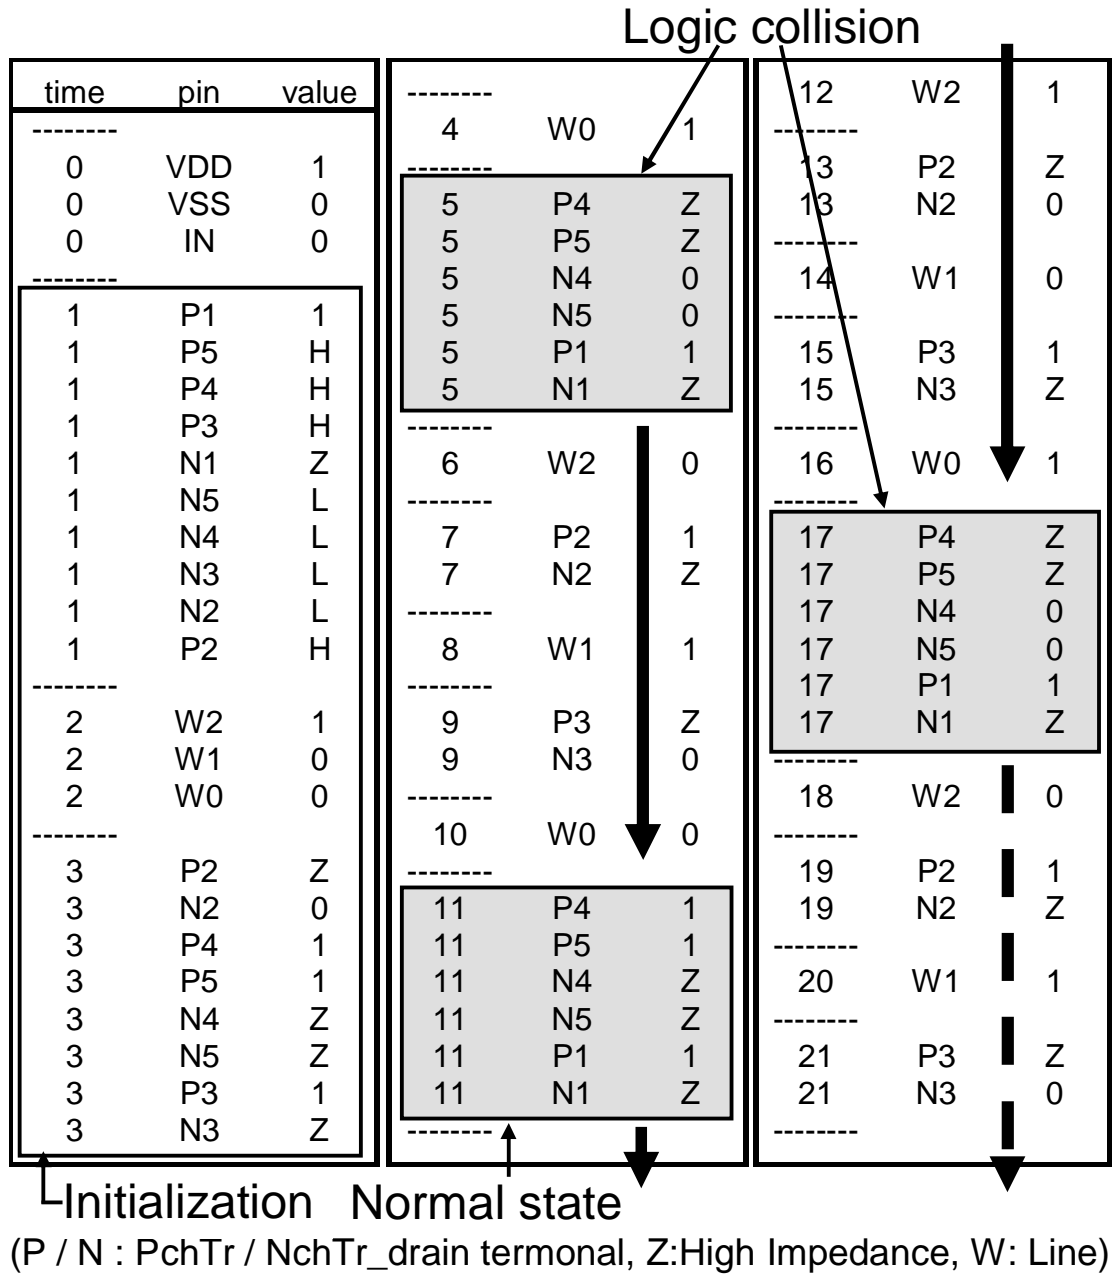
Logic collision

| time | pin | value |
|---|---|---|
| -------- | | |
| 0 | VDD | 1 |
| 0 | VSS | 0 |
| 0 | IN | 0 |
| -------- | | |
| 1 | P1 | 1 |
| 1 | P5 | H |
| 1 | P4 | H |
| 1 | P3 | H |
| 1 | N1 | Z |
| 1 | N5 | L |
| 1 | N4 | L |
| 1 | N3 | L |
| 1 | N2 | L |
| 1 | P2 | H |
| -------- | | |
| 2 | W2 | 1 |
| 2 | W1 | 0 |
| 2 | W0 | 0 |
| -------- | | |
| 3 | P2 | Z |
| 3 | N2 | 0 |
| 3 | P4 | 1 |
| 3 | P5 | 1 |
| 3 | N4 | Z |
| 3 | N5 | Z |
| 3 | P3 | 1 |
| 3 | N3 | Z |

--------
4 W0 1
--------
5 P4 Z
5 P5 Z
5 N4 0
5 N5 0
5 P1 1
5 N1 Z
--------
6 W2 0
--------
7 P2 1
7 N2 Z
--------
8 W1 1
--------
9 P3 Z
9 N3 0
--------
10 W0 0
--------
11 P4 1
11 P5 1
11 N4 Z
11 N5 Z
11 P1 1
11 N1 Z
--------

12 W2 1
--------
13 P2 Z
13 N2 0
--------
14 W1 0
--------
15 P3 1
15 N3 Z
--------
16 W0 1
--------
17 P4 Z
17 P5 Z
17 N4 0
17 N5 0
17 P1 1
17 N1 Z
--------
18 W2 0
--------
19 P2 1
19 N2 Z
--------
20 W1 1
--------
21 P3 Z
21 N3 0
--------

Initialization Normal state
(P / N : PchTr / NchTr_drain termonal, Z:High Impedance, W: Line)